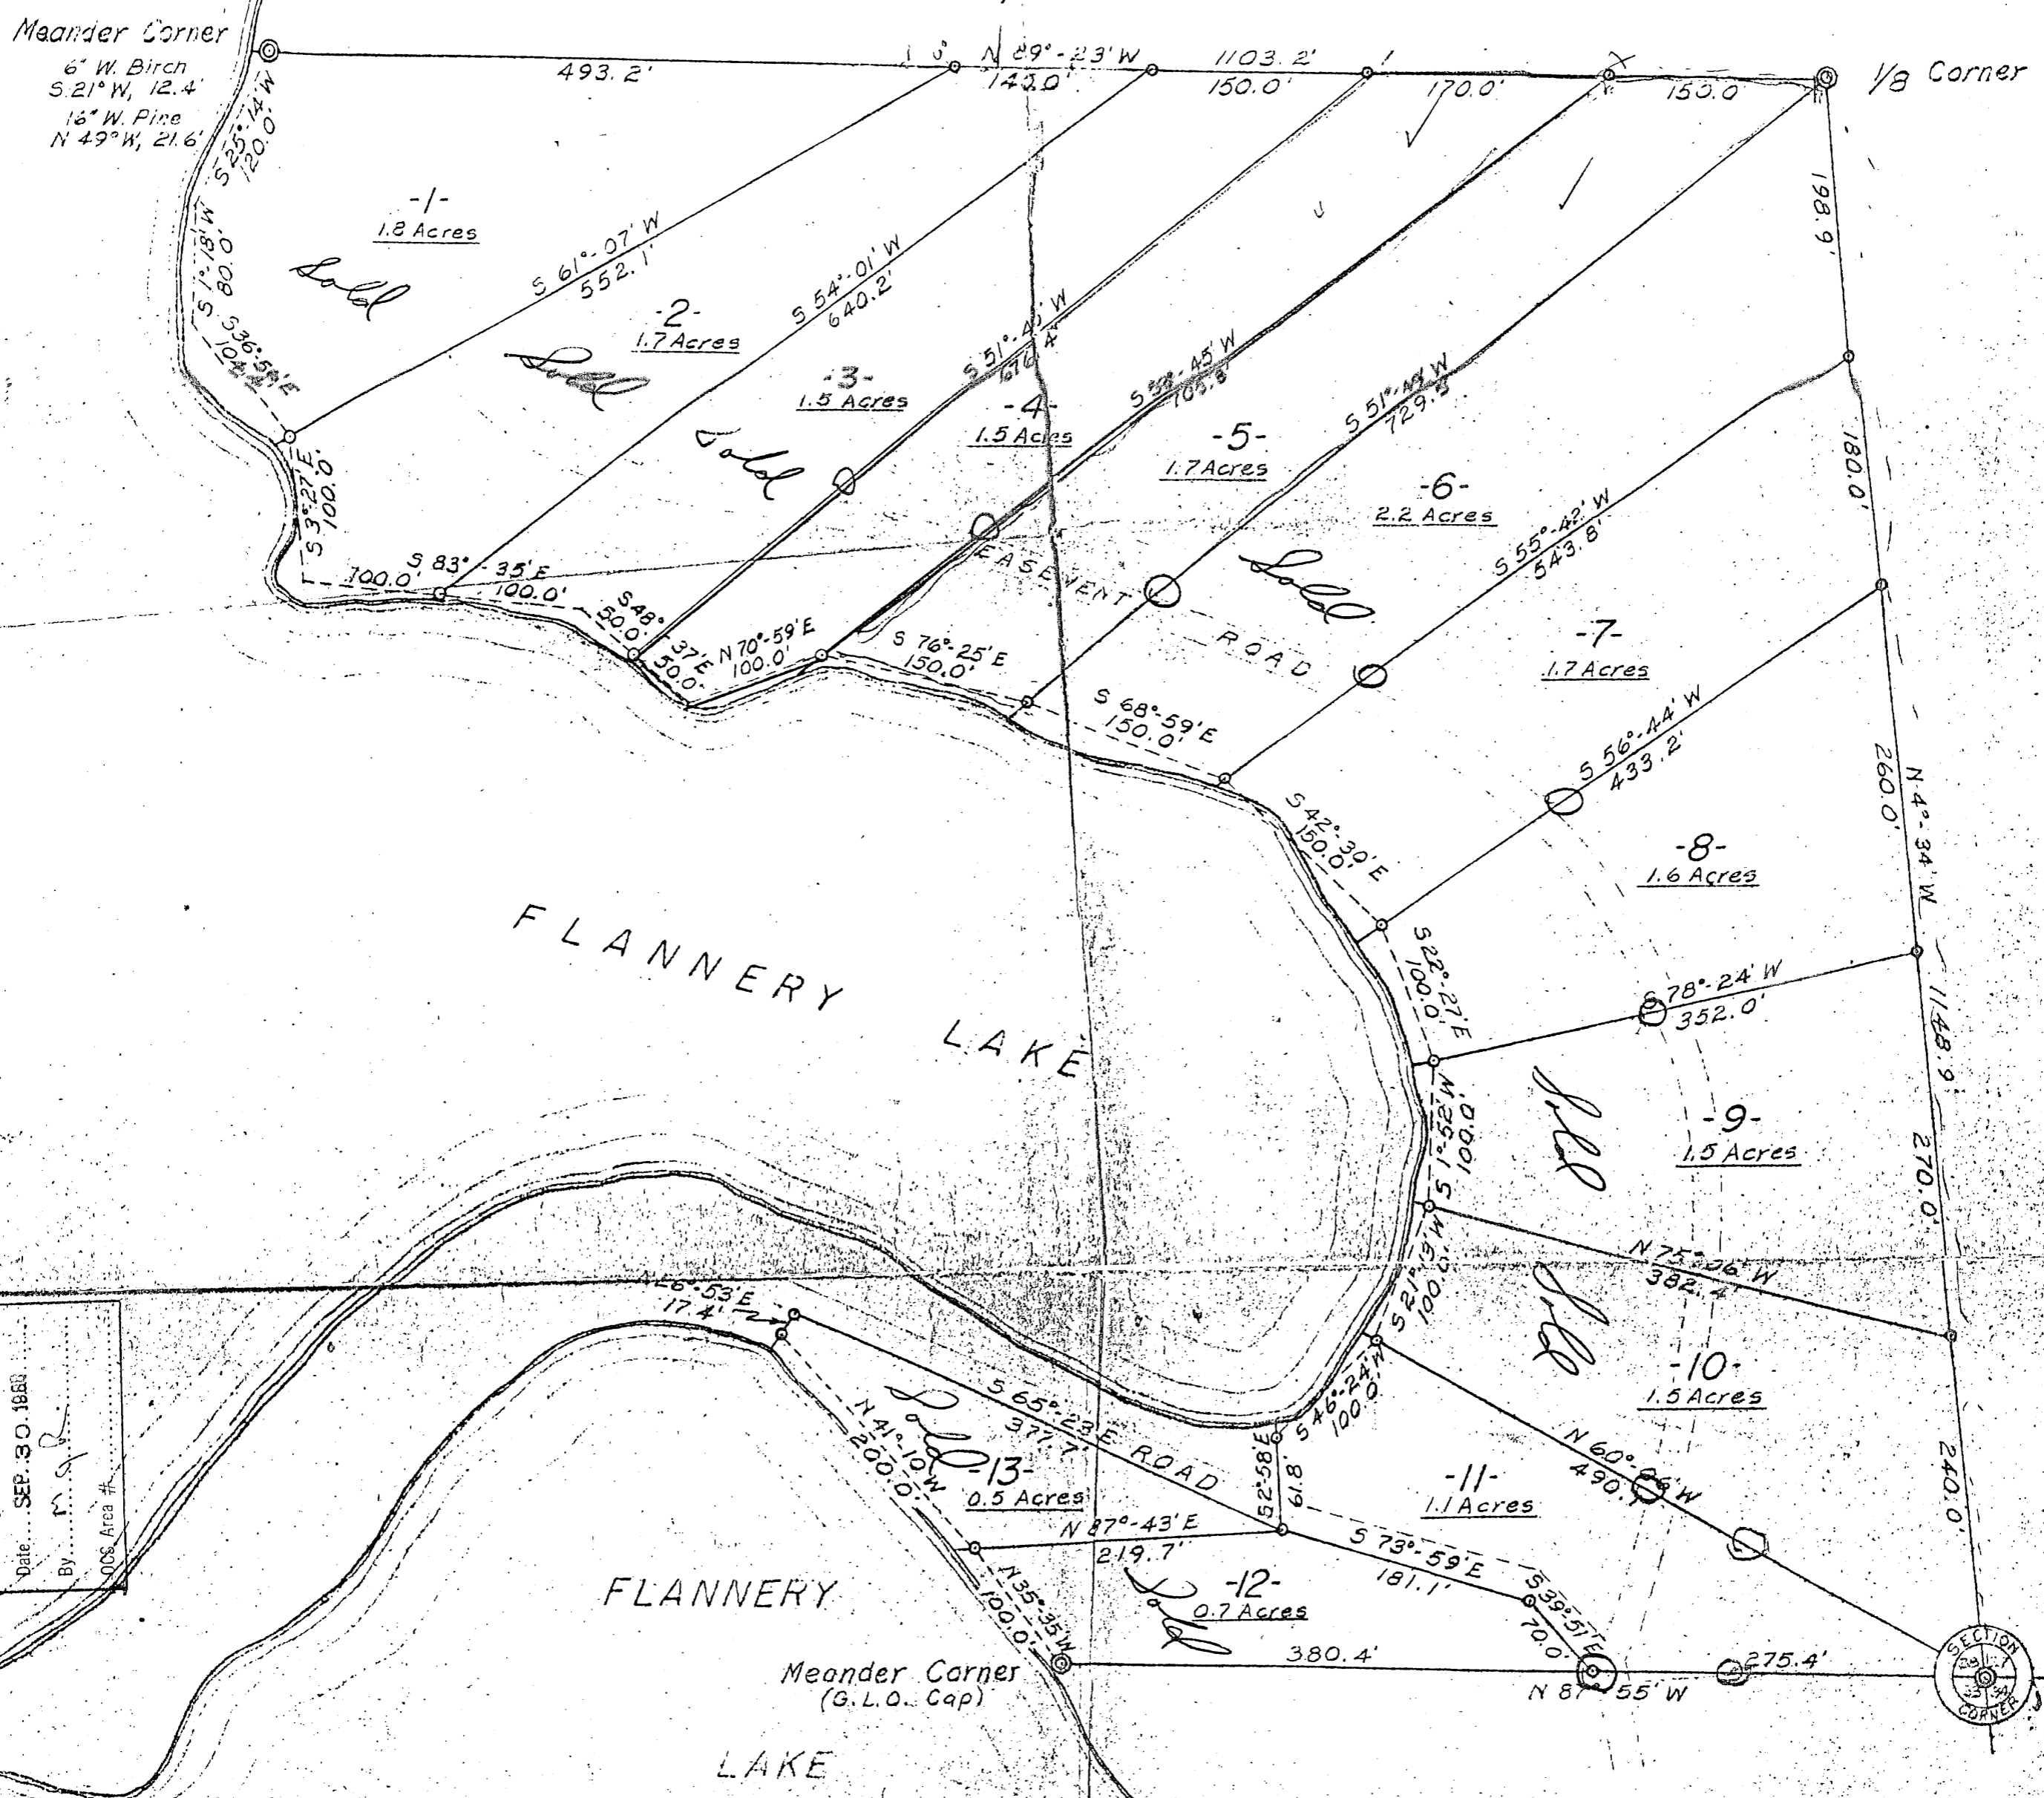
Meander Corner
6" W. Birch
S.21° W, 12.4'
16" W. Pine
N 49° W, 21.6'

S 25°14' W
120.0'

493.2'
N 89°-23' W
142.0'
1103.2'
150.0'
170.0'
150.0'
1/8 Corner

198.9'

-1-
1.8 Acres
Sold

S 1°18' W
80.0'

S 36°59' E
104.2'

S 61°-07' W
552.1'

-2-
1.7 Acres
Sold

S 54°-01' W
640.2'

-3-
1.5 Acres
Sold

S 51°-45' W
676.4'

-4-
1.5 Acres

S 53°-45' W
705.8'

-5-
1.7 Acres

S 51°-44' W
729.5'

-6-
2.2 Acres
Sold

180.0'

S 3°27' E
100.0'

S 83°-35' E
100.0'
100.0'

S 48°-37' E
50.0'
50.0'

N 70°-59' E
100.0'

S 76°-25' E
150.0'

EASEMENT ROAD

S 55°-42' W
543.8'

-7-
1.7 Acres

S 68°-59' E
150.0'

S 56°-44' W
433.2'

260.0'

N 4°-34' W

S 42°-30' E
150.0'

-8-
1.6 Acres

FLANNERY LAKE

S 22°-27' E
100.0'

S 78°-24' W
352.0'

1148.9'

S 1°-52' W
100.0'

Sold

-9-
1.5 Acres

270.0'

N 75°-06' W
382.4'

Sold

S 21°13' W
100.0'

S 46°-24' W
100.0'

-10-
1.5 Acres

N 60°-06' W
490.7'

240.0'

N 26°53' E
17.4'

S 65°-23' E
377.7'
ROAD

N 41°-10' W
200.0'

Sold
-13-
0.5 Acres

S 2°58' E
61.8

-11-
1.1 Acres

N 87°-43' E
219.7'

S 73°-59' E
181.1'

Date SEP. 30 1968
By
OCS Area #

FLANNERY

N 35°-35' W
100.0'

Sold
-12-
0.7 Acres

S 39°51' E
70.0'

380.4'
275.4'

Meander Corner
(G.L.O. Cap)

N 87°-55' W

SECTION CORNER

LAKE